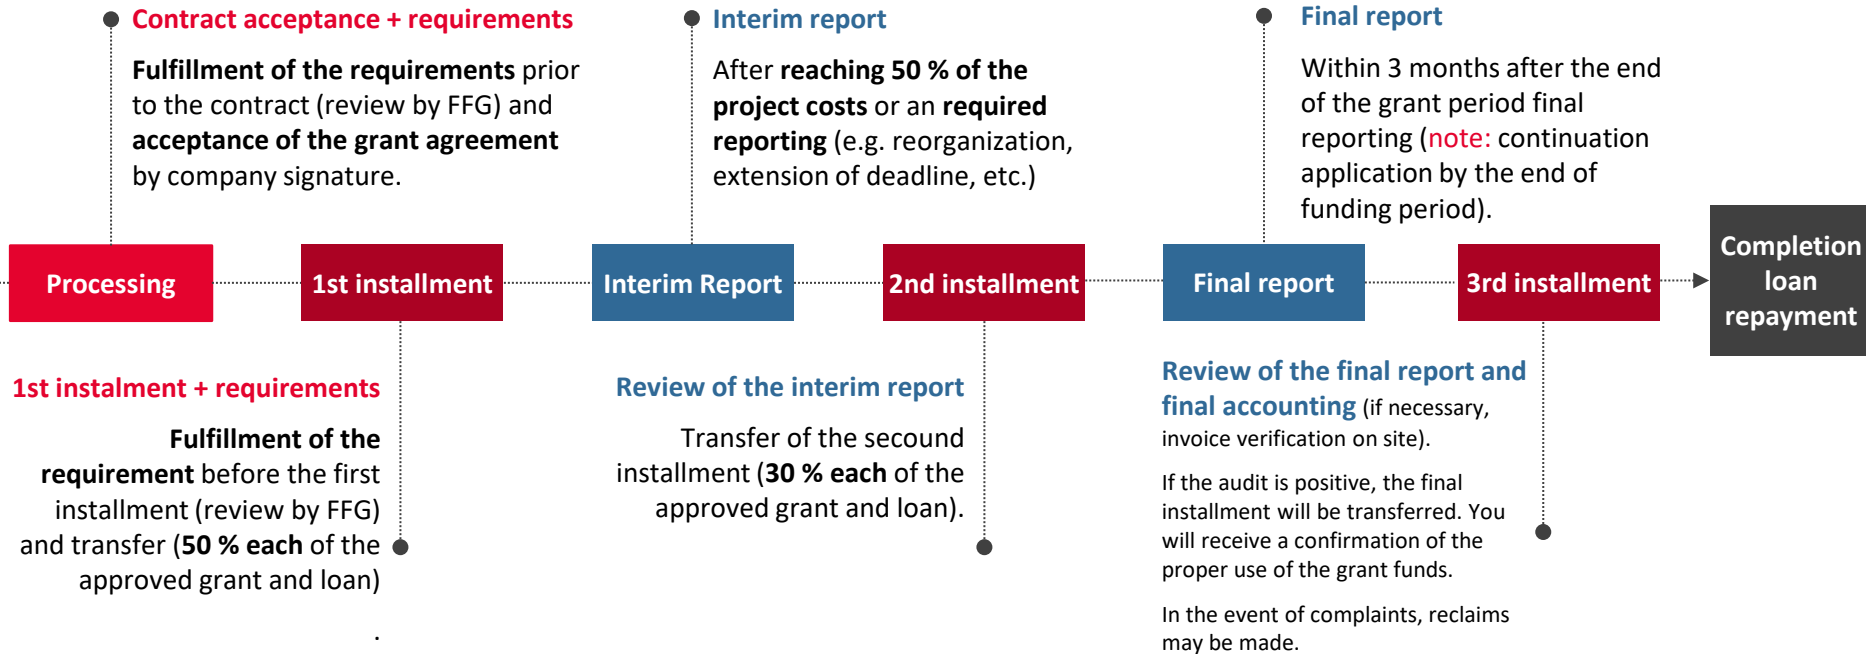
Contract acceptance + requirements

Fulfillment of the requirements prior to the contract (review by FFG) and acceptance of the grant agreement by company signature.

Interim report

After reaching 50 % of the project costs or an required reporting (e.g. reorganization, extension of deadline, etc.)

Final report

Within 3 months after the end of the grant period final reporting (note: continuation application by the end of funding period).

Processing

1st installment

Interim Report

2nd installment

Final report

3rd installment

Completion loan repayment

1st instalment + requirements

Fulfillment of the requirement before the first installment (review by FFG) and transfer (50 % each of the approved grant and loan)

.

Review of the interim report

Transfer of the secound installment (30 % each of the approved grant and loan).

Review of the final report and final accounting (if necessary, invoice verification on site).

If the audit is positive, the final installment will be transferred. You will receive a confirmation of the proper use of the grant funds.

In the event of complaints, reclaims may be made.